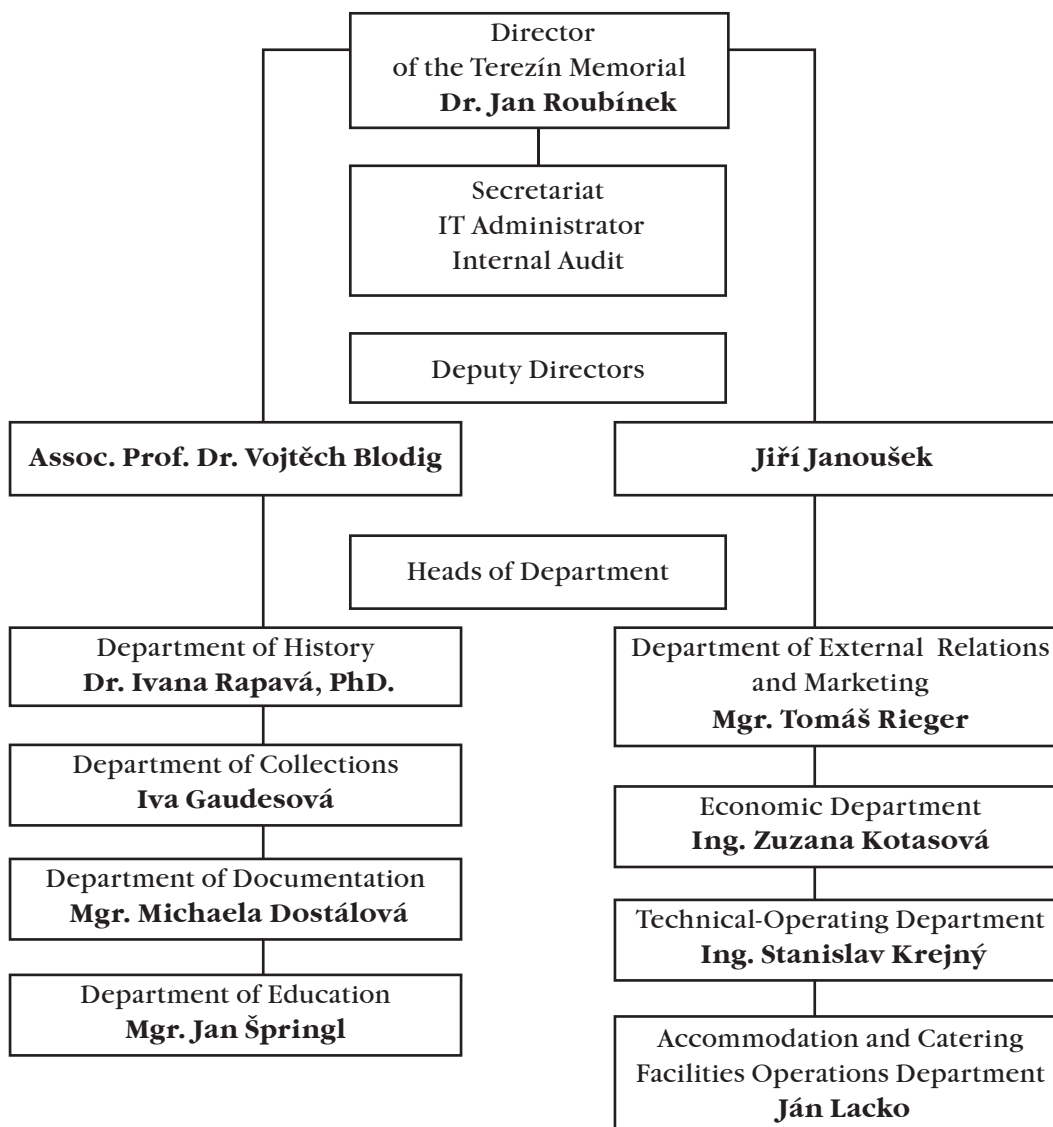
Director
of the Terezín Memorial
**Dr. Jan Roubínek**

Secretariat
IT Administrator
Internal Audit

Deputy Directors

**Assoc. Prof. Dr. Vojtěch Blodig**

**Jiří Janoušek**

Heads of Department

Department of History
**Dr. Ivana Rapavá, PhD.**

Department of Collections
**Iva Gaudesová**

Department of Documentation
**Mgr. Michaela Dostálová**

Department of Education
**Mgr. Jan Špringl**

Department of External Relations and Marketing
**Mgr. Tomáš Rieger**

Economic Department
**Ing. Zuzana Kotasová**

Technical-Operating Department
**Ing. Stanislav Krejný**

Accommodation and Catering Facilities Operations Department
**Ján Lacko**